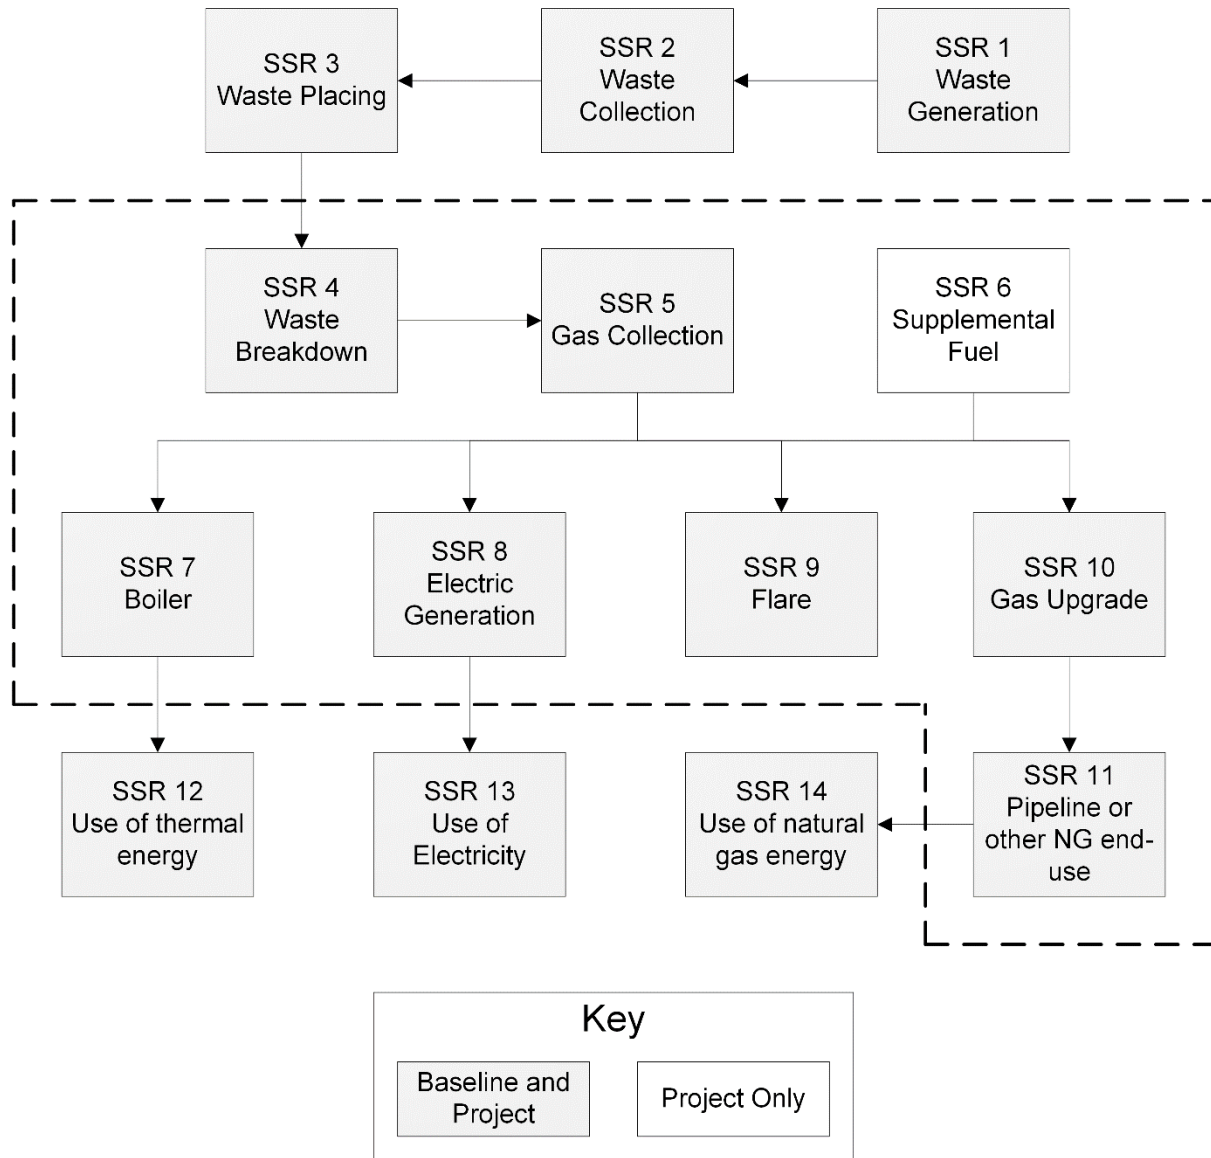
SSR 3
Waste Placing

SSR 2
Waste
Collection

SSR 1
Waste
Generation

SSR 4
Waste
Breakdown

SSR 5
Gas Collection

SSR 6
Supplemental
Fuel

SSR 7
Boiler

SSR 8
Electric
Generation

SSR 9
Flare

SSR 10
Gas Upgrade

SSR 12
Use of thermal
energy

SSR 13
Use of
Electricity

SSR 14
Use of natural
gas energy

SSR 11
Pipeline or
other NG end-use

Key

Baseline and
Project

Project Only